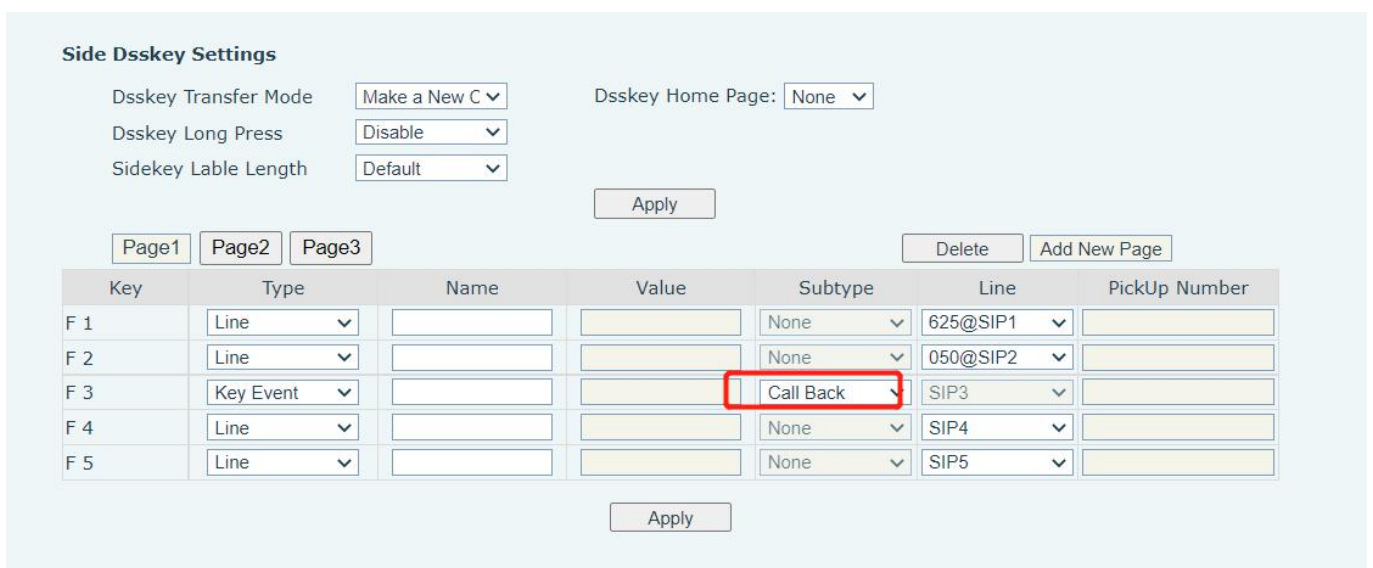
Side Dsskey Settings

Dsskey Transfer Mode Make a New C

Dsskey Home Page: None

Dsskey Long Press Disable

Sidekey Lable Length Default

Apply

Page1 Page2 Page3

Delete Add New Page

| Key | Type | Name | Value | Subtype | Line | PickUp Number |
|---|---|---|---|---|---|---|
| F 1 | Line | | | None | 625@SIP1 | |
| F 2 | Line | | | None | 050@SIP2 | |
| F 3 | Key Event | | | Call Back | SIP3 | |
| F 4 | Line | | | None | SIP4 | |
| F 5 | Line | | | None | SIP5 | |

Apply